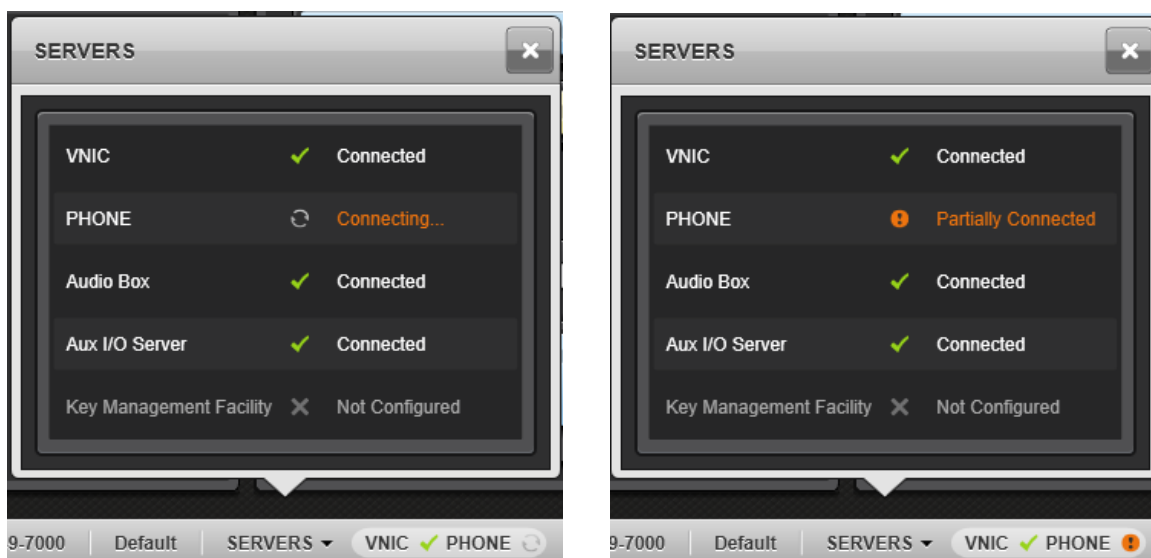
SERVERS

| VNIC | ✓ | Connected |
|---|---|---|
| PHONE | | Connecting... |
| Audio Box | ✓ | Connected |
| Aux I/O Server | ✓ | Connected |
| Key Management Facility | ✕ | Not Configured |

9-7000 Default SERVERS VNIC ✓ PHONE

SERVERS

| VNIC | ✓ | Connected |
|---|---|---|
| PHONE | ! | Partially Connected |
| Audio Box | ✓ | Connected |
| Aux I/O Server | ✓ | Connected |
| Key Management Facility | ✕ | Not Configured |

9-7000 Default SERVERS VNIC ✓ PHONE !